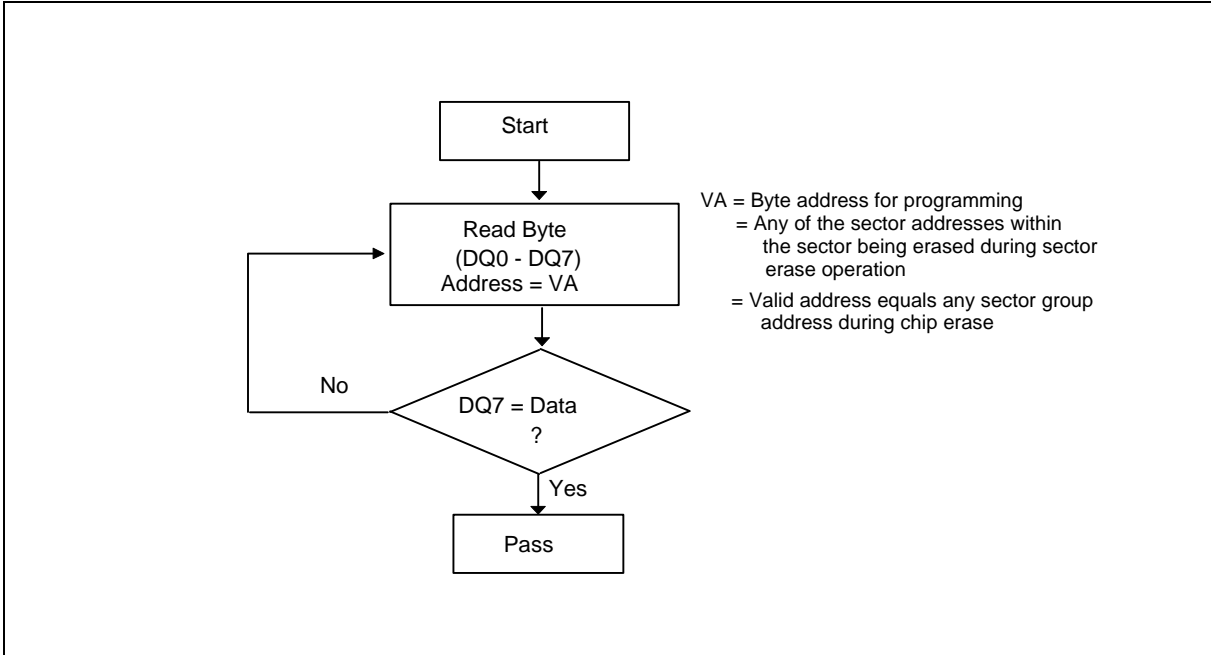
Start

Read Byte
(DQ0 - DQ7)
Address = VA

VA = Byte address for programming
= Any of the sector addresses within the sector being erased during sector erase operation
= Valid address equals any sector group address during chip erase

No

DQ7 = Data
?

Yes

Pass